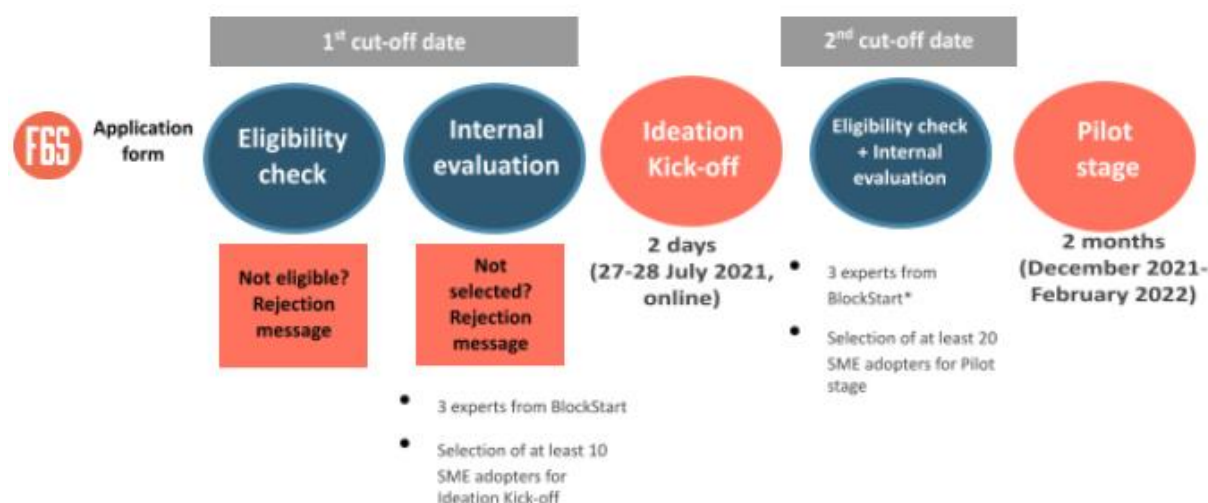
1$^{st}$ cut-off date

2$^{nd}$ cut-off date

F6S

Application form

Eligibility check

Not eligible? Rejection message

Internal evaluation

Not selected? Rejection message

- 3 experts from BlockStart
- Selection of at least 10 SME adopters for Ideation Kick-off

Ideation Kick-off

2 days (27-28 July 2021, online)

Eligibility check + Internal evaluation

- 3 experts from BlockStart*
- Selection of at least 20 SME adopters for Pilot stage

Pilot stage

2 months (December 2021-February 2022)